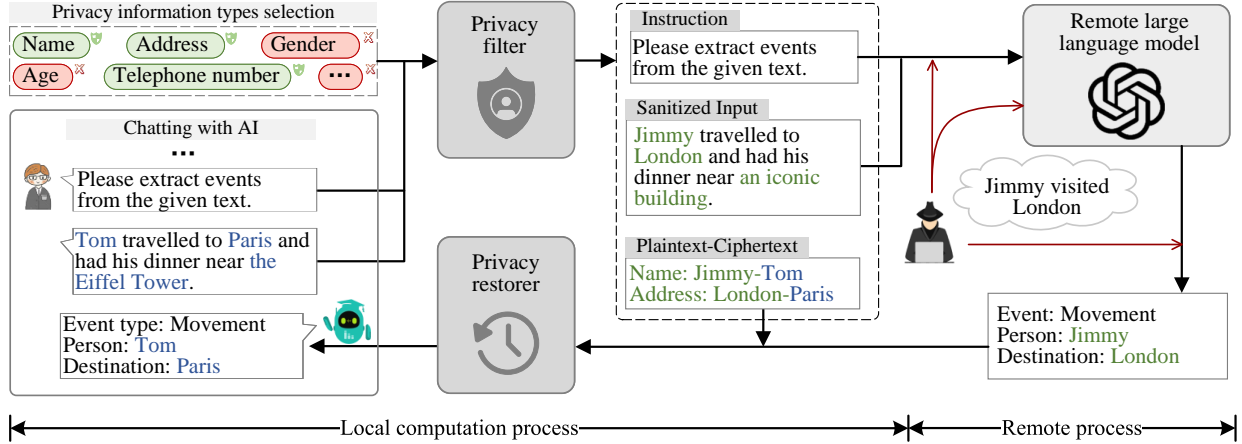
Privacy information types selection

Name

Address

Gender

Age

Telephone number

···

Chatting with AI

···

Please extract events from the given text.

Tom travelled to Paris and had his dinner near the Eiffel Tower.

Event type: Movement
Person: Tom
Destination: Paris

Privacy filter

Privacy restorer

Instruction

Please extract events from the given text.

Sanitized Input

Jimmy travelled to London and had his dinner near an iconic building.

Plaintext-Ciphertext

Name: Jimmy-Tom
Address: London-Paris

Remote large language model

Jimmy visited London

Event: Movement
Person: Jimmy
Destination: London

Local computation process

Remote process